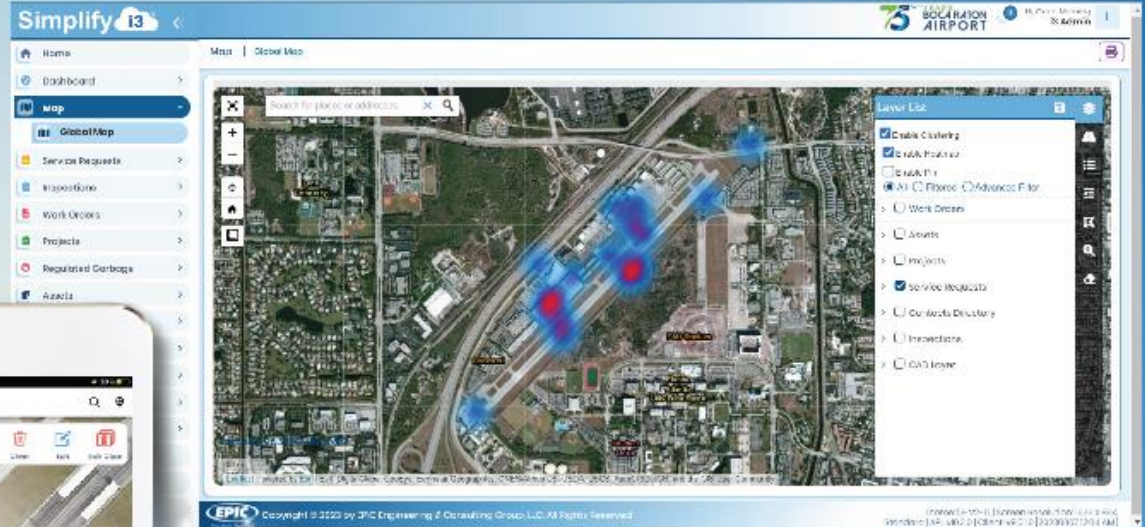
Simplify i3

75 BOCA RATON AIRPORT

Hi, Admin

Home
Dashboard
Map
Global Map
Service Requests
Inspections
Work Orders
Projects
Regulated Garbage
Assets

Map | Global Map

Search for places or addresses

Layer List
Enable Clustering
Enable Heatmap
Enable Pin
All Filtered Advanced Filter
Work Orders
Assets
Projects
Service Requests
Contacts Directory
Inspections
CAD Layer

Close Edit Bulk Close

EPIC Copyright © 2020 by EPIC Engineering & Consulting Group, LLC. All Rights Reserved

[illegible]